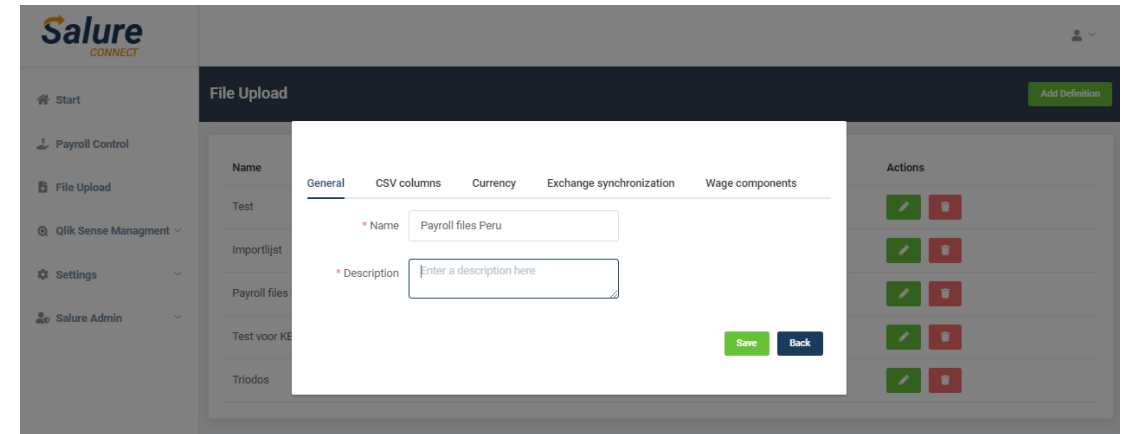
Salure
CONNECT

Start

Payroll Control

File Upload

Qlik Sense Managment

Settings

Salure Admin

File Upload

Add Definition

Name

Test

Importlijst

Payroll files

Test voor KE

Triodos

Actions

General CSV columns Currency Exchange synchronization Wage components

* Name Payroll files Peru

* Description Enter a description here

Save Back